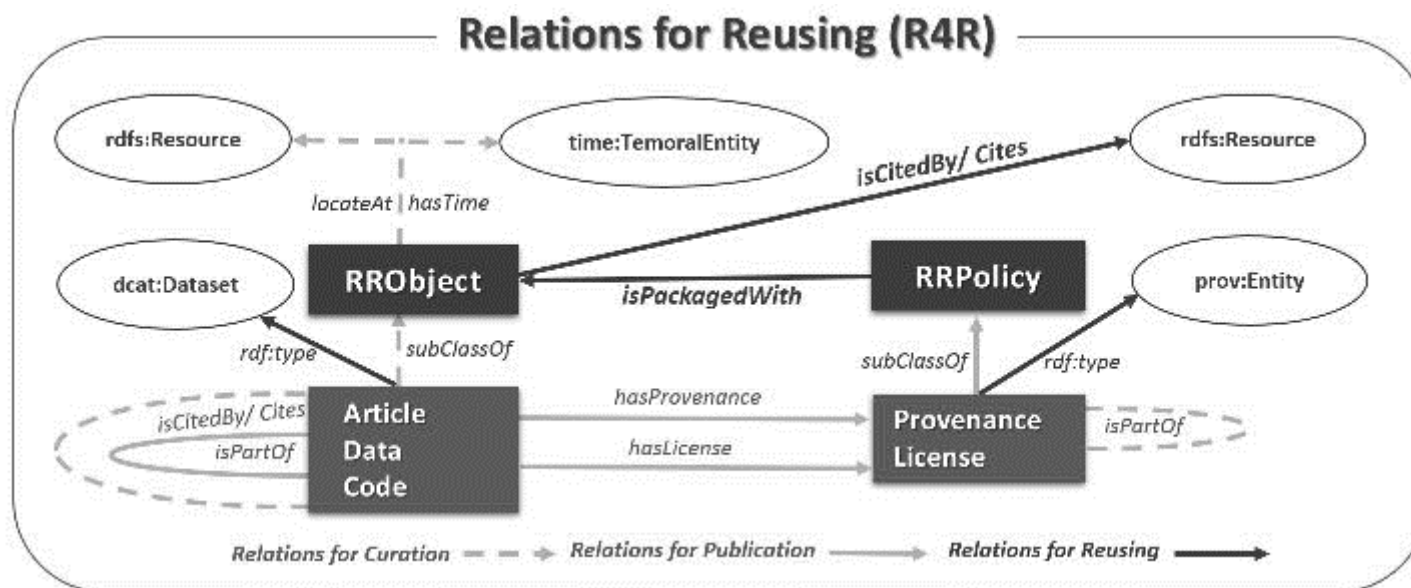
Relations for Reusing (R4R)

rdfs:Resource

time:TemoralEntity

rdfs:Resource

isCitedBy/ Cites

locateAt | hasTime

dcat:Dataset

RRObject

isPackagedWith

RRPolicy

prov:Entity

rdf:type

subClassOf

subClassOf

rdf:type

isCitedBy/ Cites

isPartOf

Article
Data
Code

hasProvenance

hasLicense

Provenance
License

isPartOf

Relations for Curation

Relations for Publication

Relations for Reusing